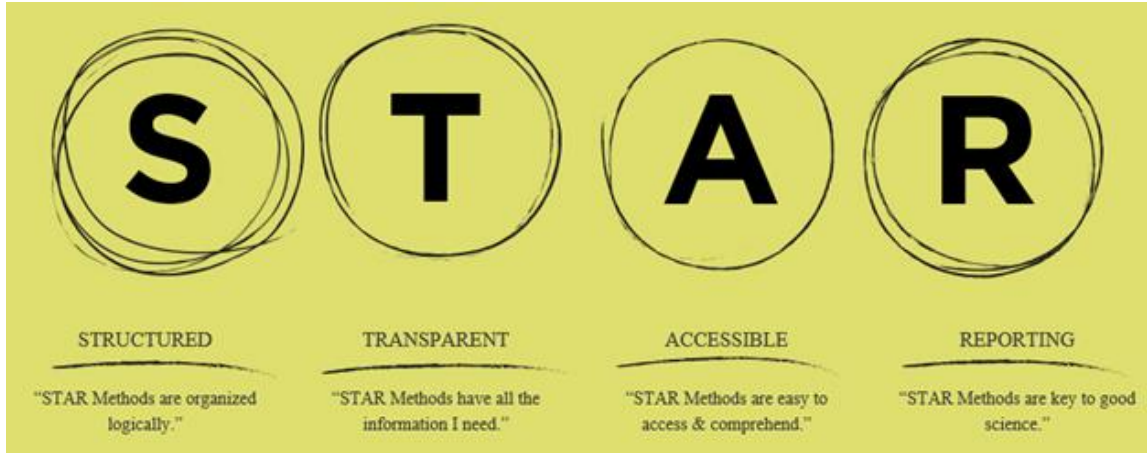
S T A R

STRUCTURED

"STAR Methods are organized logically."

TRANSPARENT

"STAR Methods have all the information I need."

ACCESSIBLE

"STAR Methods are easy to access & comprehend."

REPORTING

"STAR Methods are key to good science."